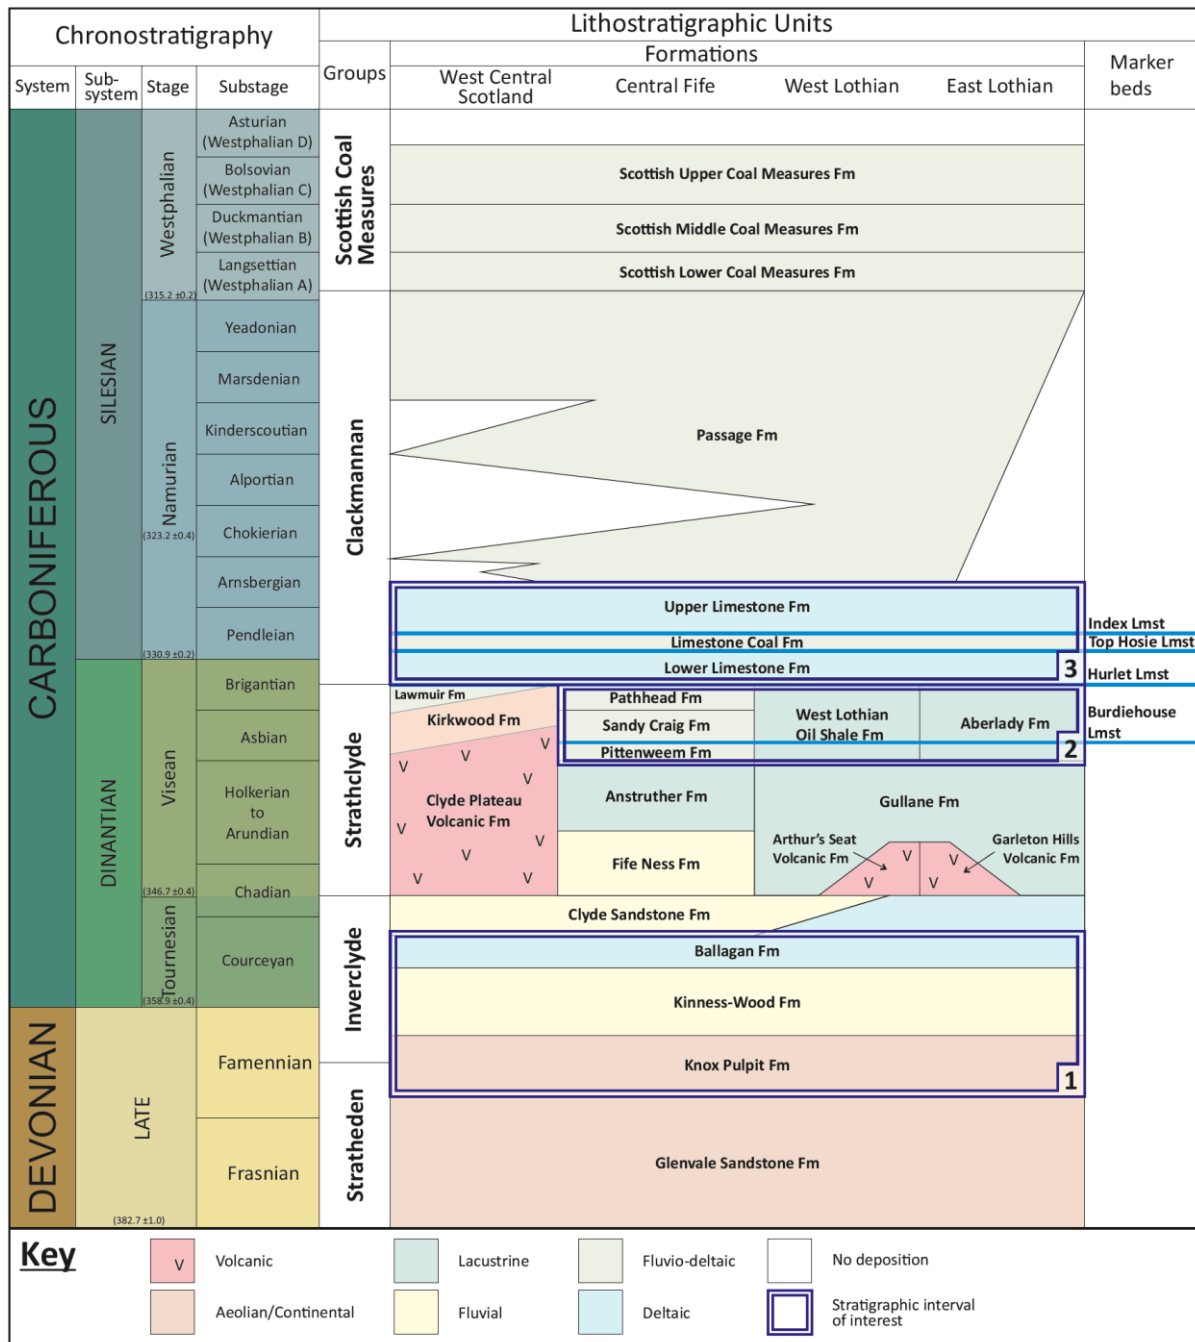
Chronostratigraphy

| System | Sub-system | Stage | Substage |
|---|---|---|---|
| CARBONIFEROUS | SILESIAN | Westphalian | Asturian (Westphalian D) |
| | | | Bolsovian (Westphalian C) |
| | | | Duckmantian (Westphalian B) |
| | | (315.2 ±0.2) | Langsettian (Westphalian A) |
| | | Namurian | Yeadonian |
| | | | Marsdenian |
| | | | Kinderscoutian |
| | | | Alportian |
| | | (323.2 ±0.4) | Chokierian |
| | | | Arnsbergian |
| | | (330.9 ±0.2) | Pendleian |
| | DINANTIAN | Visean | Brigantian |
| | | | Asbian |
| | | | Holkerian to Arundian |
| | | (346.7 ±0.4) | Chadian |
| | | Tournesian (358.9 ±0.4) | Courceyan |
| DEVONIAN | LATE | | Famennian |
| | (382.7 ±1.0) | | Frasnian |

Lithostratigraphic Units

Groups

Formations

West Central Scotland

Central Fife

West Lothian

East Lothian

Marker beds

Scottish Coal Measures

Scottish Upper Coal Measures Fm

Scottish Middle Coal Measures Fm

Scottish Lower Coal Measures Fm

Clackmannan

Passage Fm

Upper Limestone Fm

Index Lmst

Limestone Coal Fm

Top Hosie Lmst

Lower Limestone Fm

3

Hurlet Lmst

Strathclyde

Lawmuir Fm

Kirkwood Fm

Pathhead Fm

Sandy Craig Fm

Pittenweem Fm

West Lothian Oil Shale Fm

Aberlady Fm

2

Burdiehouse Lmst

Clyde Plateau Volcanic Fm

Anstruther Fm

Gullane Fm

Arthur's Seat Volcanic Fm

Garleton Hills Volcanic Fm

Fife Ness Fm

Inverclyde

Clyde Sandstone Fm

Ballagan Fm

Kinness-Wood Fm

Knox Pulpit Fm

1

Stratheden

Glenvale Sandstone Fm

Key

Volcanic

Lacustrine

Fluvio-deltaic

No deposition

Aeolian/Continental

Fluvial

Deltaic

Stratigraphic interval of interest